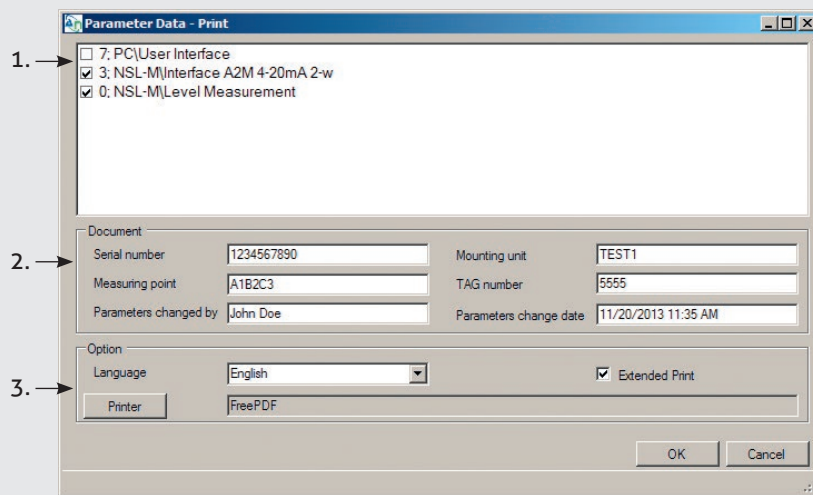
Parameter Data - Print

1.

☐ 7; PC\User Interface
☑ 3; NSL-M\Interface A2M 4-20mA 2-w
☑ 0; NSL-M\Level Measurement

Document

2.

Serial number 1234567890
Measuring point A1B2C3
Parameters changed by John Doe
Mounting unit TEST1
TAG number 5555
Parameters change date 11/20/2013 11:35 AM

Option

3.

Language English
☑ Extended Print
Printer FreePDF

OK Cancel